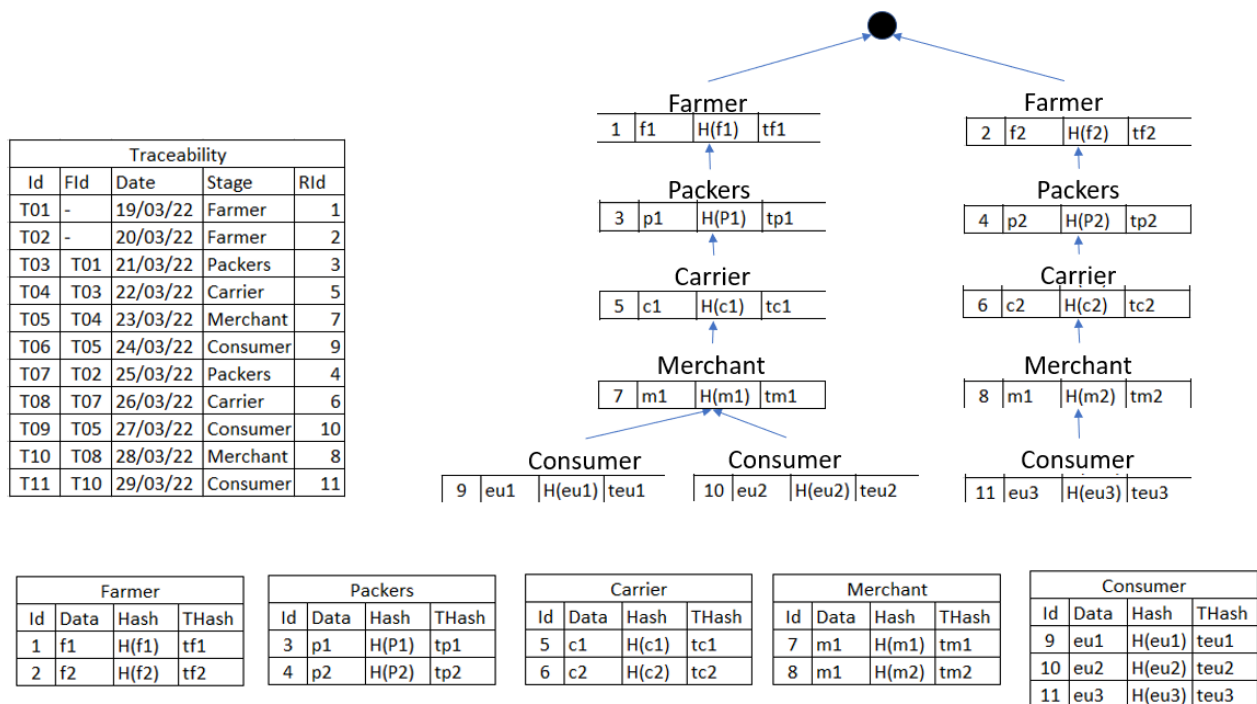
| Traceability | | | | |
|---|---|---|---|---|
| Id | FId | Date | Stage | RId |
| T01 | - | 19/03/22 | Farmer | 1 |
| T02 | - | 20/03/22 | Farmer | 2 |
| T03 | T01 | 21/03/22 | Packers | 3 |
| T04 | T03 | 22/03/22 | Carrier | 5 |
| T05 | T04 | 23/03/22 | Merchant | 7 |
| T06 | T05 | 24/03/22 | Consumer | 9 |
| T07 | T02 | 25/03/22 | Packers | 4 |
| T08 | T07 | 26/03/22 | Carrier | 6 |
| T09 | T05 | 27/03/22 | Consumer | 10 |
| T10 | T08 | 28/03/22 | Merchant | 8 |
| T11 | T10 | 29/03/22 | Consumer | 11 |

Farmer
1 | f1 | H(f1) | tf1

Farmer
2 | f2 | H(f2) | tf2

Packers
3 | p1 | H(P1) | tp1

Packers
4 | p2 | H(P2) | tp2

Carrier
5 | c1 | H(c1) | tc1

Carrier
6 | c2 | H(c2) | tc2

Merchant
7 | m1 | H(m1) | tm1

Merchant
8 | m1 | H(m2) | tm2

Consumer
9 | eu1 | H(eu1) | teu1

Consumer
10 | eu2 | H(eu2) | teu2

Consumer
11 | eu3 | H(eu3) | teu3

| Farmer | | | |
|---|---|---|---|
| Id | Data | Hash | THash |
| 1 | f1 | H(f1) | tf1 |
| 2 | f2 | H(f2) | tf2 |

| Packers | | | |
|---|---|---|---|
| Id | Data | Hash | THash |
| 3 | p1 | H(P1) | tp1 |
| 4 | p2 | H(P2) | tp2 |

| Carrier | | | |
|---|---|---|---|
| Id | Data | Hash | THash |
| 5 | c1 | H(c1) | tc1 |
| 6 | c2 | H(c2) | tc2 |

| Merchant | | | |
|---|---|---|---|
| Id | Data | Hash | THash |
| 7 | m1 | H(m1) | tm1 |
| 8 | m1 | H(m2) | tm2 |

| Consumer | | | |
|---|---|---|---|
| Id | Data | Hash | THash |
| 9 | eu1 | H(eu1) | teu1 |
| 10 | eu2 | H(eu2) | teu2 |
| 11 | eu3 | H(eu3) | teu3 |